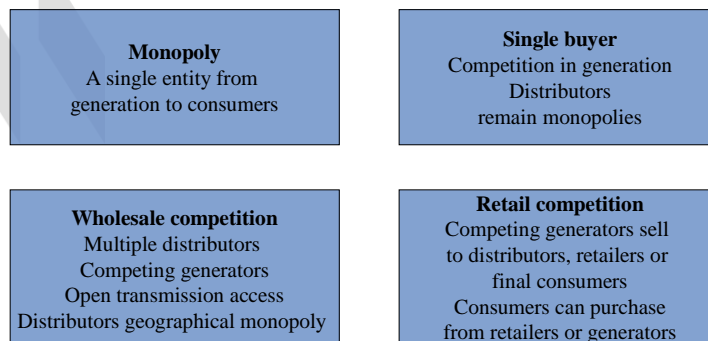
**Monopoly**
A single entity from generation to consumers

**Single buyer**
Competition in generation
Distributors remain monopolies

**Wholesale competition**
Multiple distributors
Competing generators
Open transmission access
Distributors geographical monopoly

**Retail competition**
Competing generators sell to distributors, retailers or final consumers
Consumers can purchase from retailers or generators